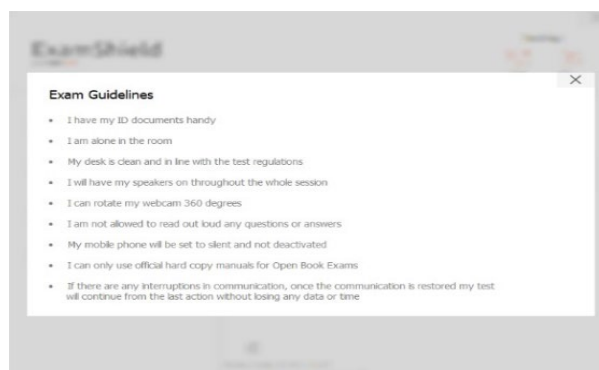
ExamShield

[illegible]

×

Exam Guidelines

- I have my ID documents handy
- I am alone in the room
- My desk is clean and in line with the test regulations
- I will have my speakers on throughout the whole session
- I can rotate my webcam 360 degrees
- I am not allowed to read out loud any questions or answers
- My mobile phone will be set to silent and not deactivated
- I can only use official hard copy manuals for Open Book Exams
- If there are any interruptions in communication, once the communication is restored my test will continue from the last action without losing any data or time

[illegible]